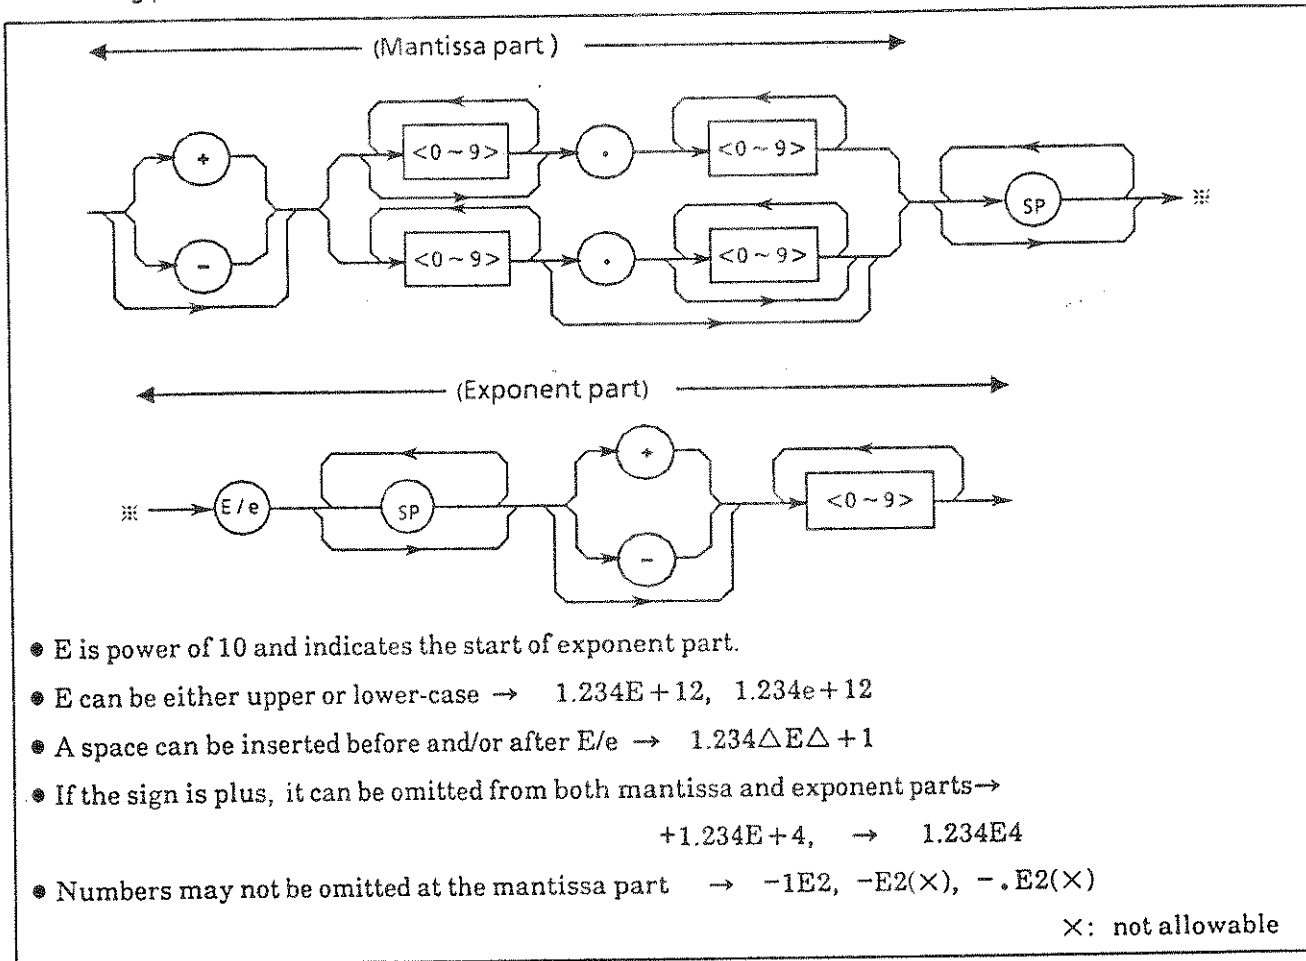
(Mantissa part)

+

−

<0 ~ 9>

.

<0 ~ 9>

<0 ~ 9>

.

<0 ~ 9>

SP

※

(Exponent part)

※

E / e

SP

+

−

<0 ~ 9>

● E is power of 10 and indicates the start of exponent part.

● E can be either upper or lower-case → 1.234E + 12, 1.234e + 12

● A space can be inserted before and/or after E/e → 1.234△E△ + 1

● If the sign is plus, it can be omitted from both mantissa and exponent parts→

+1.234E + 4, → 1.234E4

● Numbers may not be omitted at the mantissa part → −1E2, −E2(×), −.E2(×)

×: not allowable